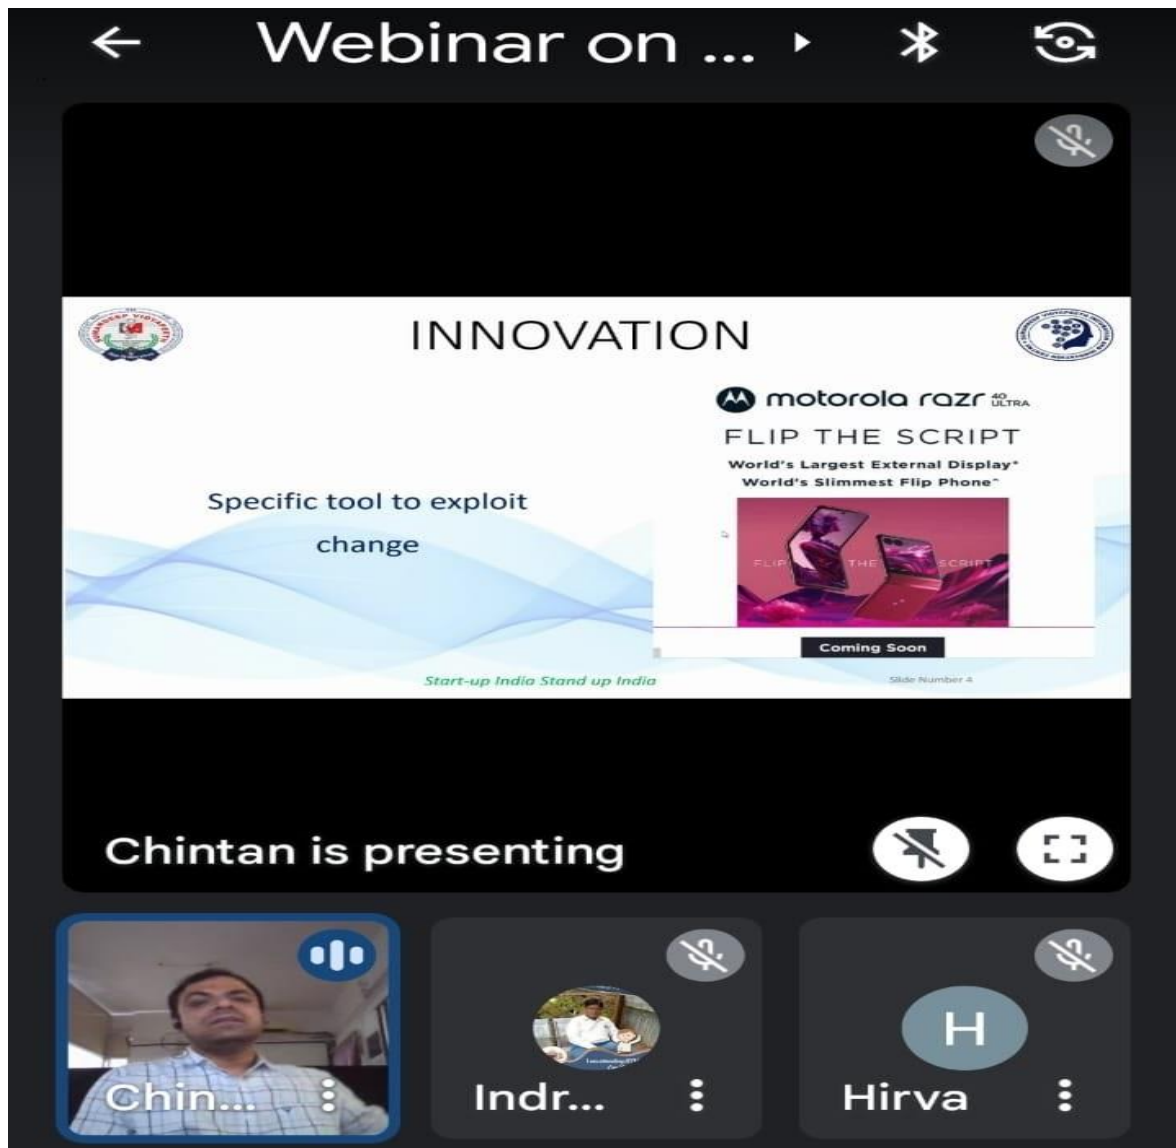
Webinar on ...

INNOVATION

motorola razr 40 ULTRA

FLIP THE SCRIPT

World's Largest External Display*
World's Slimmest Flip Phone^

Specific tool to exploit change

FLIP THE SCRIPT

Coming Soon

Start-up India Stand up India

Slide Number 4

Chintan is presenting

Chin...

Indr...

H

Hirva